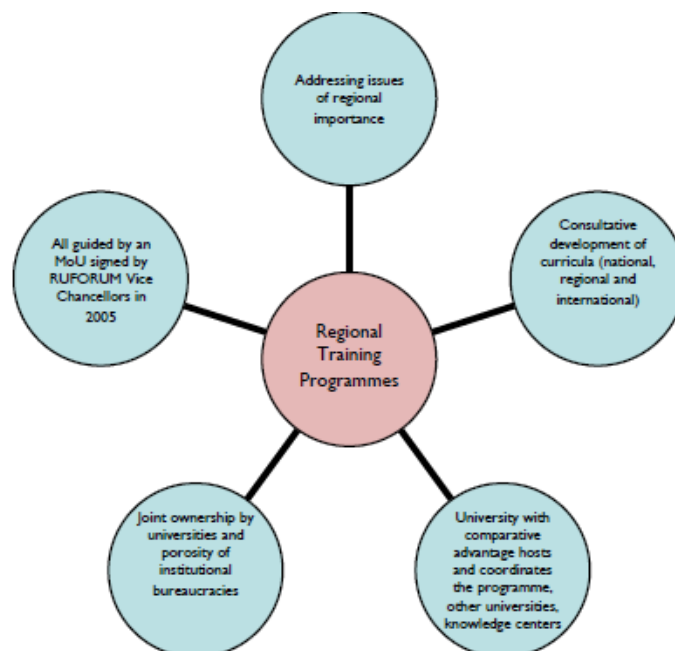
Regional Training Programmes

Addressing issues of regional importance

Consultative development of curricula (national, regional and international)

University with comparative advantage hosts and coordinates the programme, other universities, knowledge centers

Joint ownership by universities and porosity of institutional bureaucracies

All guided by an MoU signed by RUFORUM Vice Chancellors in 2005